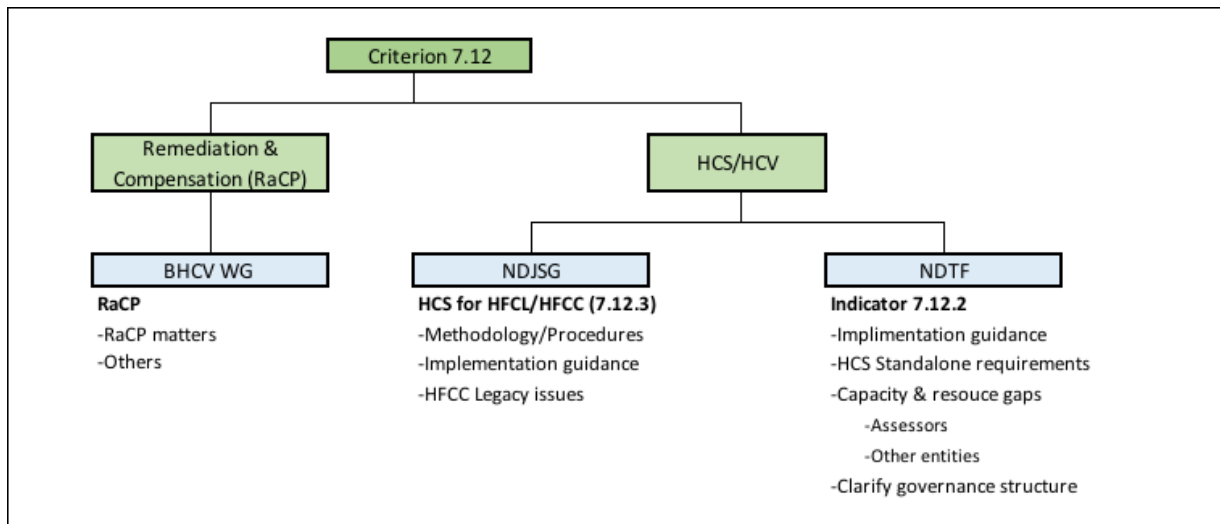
Criterion 7.12

Remediation & Compensation (RaCP)

HCS/HCV

BHCV WG

RaCP
-RaCP matters
-Others

NDJSG

HCS for HFCL/HFCC (7.12.3)
-Methodology/Procedures
-Implementation guidance
-HFCC Legacy issues

NDTF

Indicator 7.12.2
-Implimentation guidance
-HCS Standalone requirements
-Capacity & resouce gaps
-Assessors
-Other entities
-Clarify governance structure